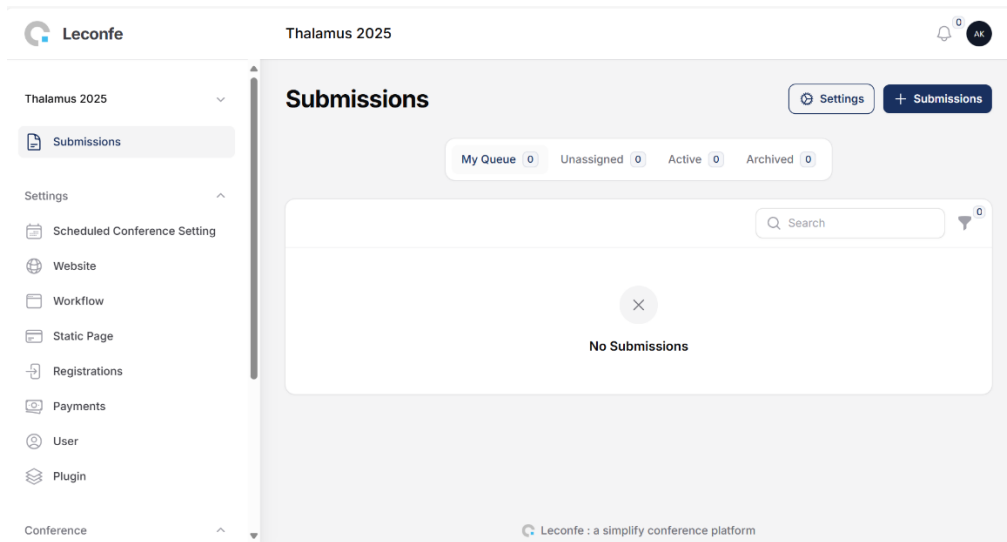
Leconfe

Thalamus 2025

0

AK

Thalamus 2025

Submissions

Settings

Scheduled Conference Setting

Website

Workflow

Static Page

Registrations

Payments

User

Plugin

Conference

Submissions

Settings

+ Submissions

My Queue 0 Unassigned 0 Active 0 Archived 0

Search

0

No Submissions

Leconfe : a simplify conference platform